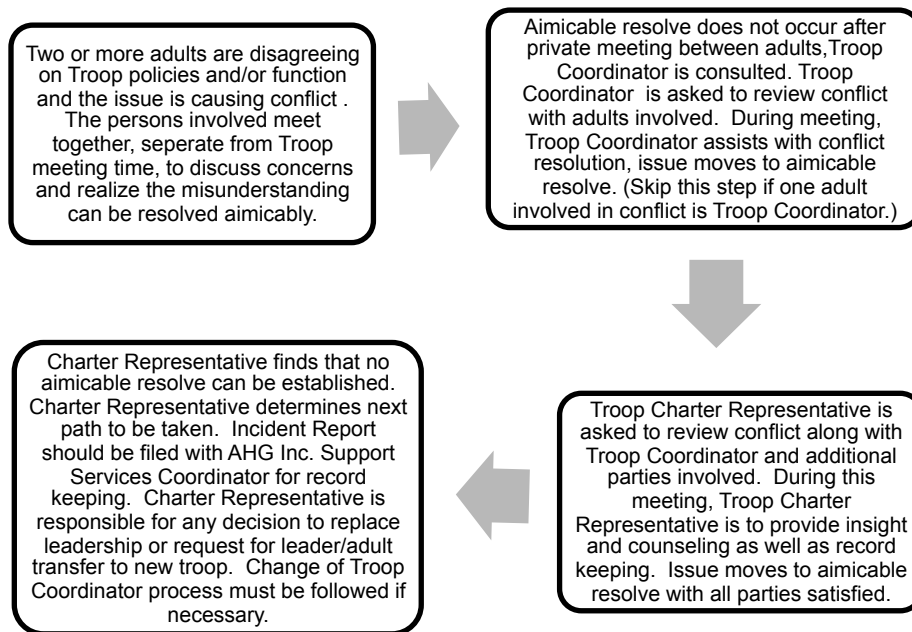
Two or more adults are disagreeing on Troop policies and/or function and the issue is causing conflict . The persons involved meet together, seperate from Troop meeting time, to discuss concerns and realize the misunderstanding can be resolved aimicably.

Aimicable resolve does not occur after private meeting between adults,Troop Coordinator is consulted. Troop Coordinator is asked to review conflict with adults involved. During meeting, Troop Coordinator assists with conflict resolution, issue moves to aimicable resolve. (Skip this step if one adult involved in conflict is Troop Coordinator.)

Troop Charter Representative is asked to review conflict along with Troop Coordinator and additional parties involved. During this meeting, Troop Charter Representative is to provide insight and counseling as well as record keeping. Issue moves to aimicable resolve with all parties satisfied.

Charter Representative finds that no aimicable resolve can be established. Charter Representative determines next path to be taken. Incident Report should be filed with AHG Inc. Support Services Coordinator for record keeping. Charter Representative is responsible for any decision to replace leadership or request for leader/adult transfer to new troop. Change of Troop Coordinator process must be followed if necessary.